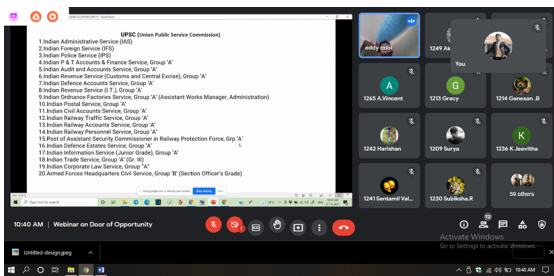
UPSC (Union Public Service Commission)

1.Indian Administrative Service (IAS)
2.Indian Foreign Service (IFS)
3.Indian Police Service (IPS)
4.Indian P & T Accounts & Finance Service, Group 'A'
5.Indian Audit and Accounts Service, Group 'A'
6.Indian Revenue Service (Customs and Central Excise), Group 'A'
7.Indian Defence Accounts Service, Group 'A'
8.Indian Revenue Service (I.T.), Group 'A'
9.Indian Ordnance Factories Service, Group 'A' (Assistant Works Manager, Administration)
10.Indian Postal Service, Group 'A'
11.Indian Civil Accounts Service, Group 'A'
12.Indian Railway Traffic Service, Group 'A'
13.Indian Railway Accounts Service, Group 'A'
14.Indian Railway Personnel Service, Group 'A'
15.Post of Assistant Security Commissioner in Railway Protection Force, Grp 'A'
16.Indian Defence Estates Service, Group 'A'
17.Indian Information Service (Junior Grade), Group 'A'
18.Indian Trade Service, Group 'A' (Gr. III)
19.Indian Corporate Law Service, Group 'A'
20.Armed Forces Headquarters Civil Service, Group 'B' (Section Officer's Grade)

addy mbcl
1249 Ak
You
A
1265 A.Vincent
G
1213 Gracy
1214 Ganesan .B
1242 Harishan
1209 Surya
K
1236 K Jeevitha
1241 Sentamil Val...
1230 Subiksha.R
59 others

10:40 AM | Webinar on Door of Opportunity

Activate Windows
Go to Settings to activate Windows.

Untitled-design.jpeg
10:40 AM